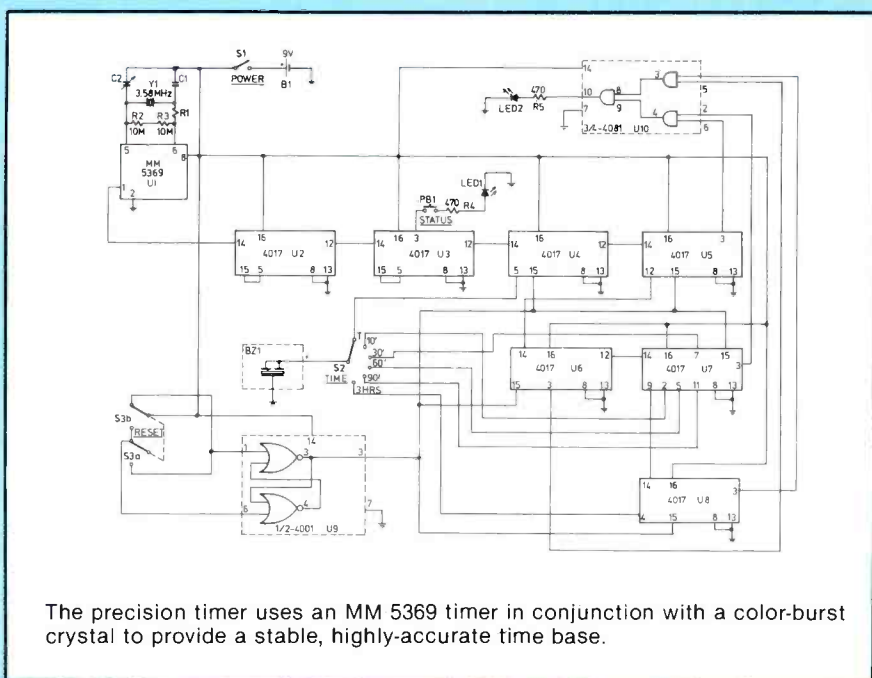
S1 POWER 9V B1
C2 Y1 3.58MHz C1
R2 10M R3 10M R1
5 6 8
MM 5369 U1
1 2
14 15 12 4017 U2 15 5 8 13
PB1 470 R4 STATUS LED1
14 16 3 12 4017 U3 15 5 8 13
14 16 12 4017 U4 5 15 8 13
14 16 12 4017 U5 12 15 8 13
LED2 470 R5
14 10 8 9 7 3 4 5 2 6
3/4-4081 U10
BZ1
S2 TIME T 10' 30' 60' 90' 2HRS
14 16 12 4017 U6 15 3 8 13
14 16 7 15 4017 U7 3 9 2 5 11 8 13
S3b RESET S3a
1 2 3 14 3 5 6 4 7
1/2-4001 U9
14 16 4017 U8 3 4 15 8 13

The precision timer uses an MM 5369 timer in conjunction with a color-burst crystal to provide a stable, highly-accurate time base.